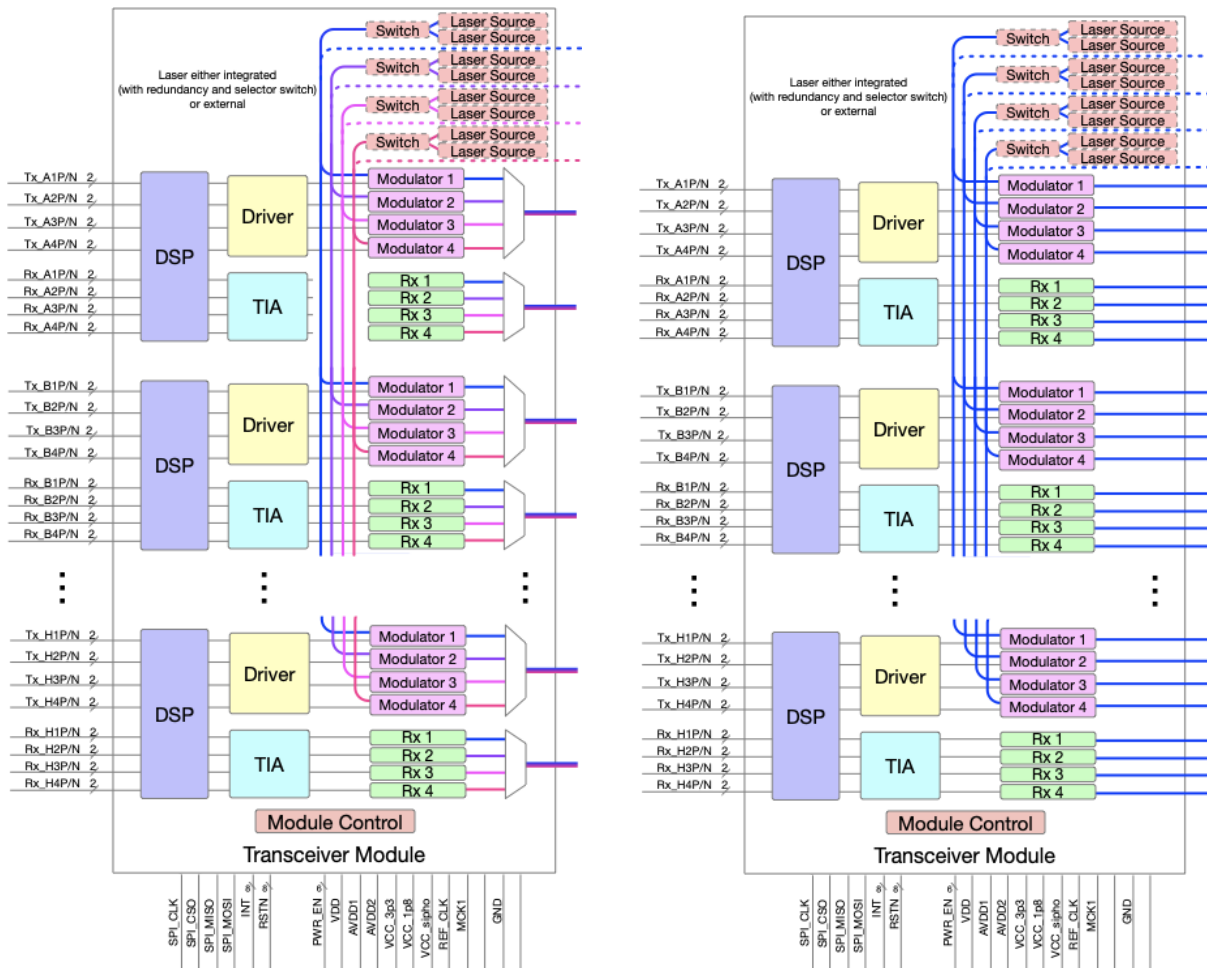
Switch
Laser Source
Laser Source
Switch
Laser Source
Laser Source
Switch
Laser Source
Laser Source
Switch
Laser Source
Laser Source

Laser either integrated (with redundancy and selector switch) or external

Tx_A1P/N 2
Tx_A2P/N 2
Tx_A3P/N 2
Tx_A4P/N 2
Rx_A1P/N 2
Rx_A2P/N 2
Rx_A3P/N 2
Rx_A4P/N 2
DSP
Driver
TIA
Modulator 1
Modulator 2
Modulator 3
Modulator 4
Rx 1
Rx 2
Rx 3
Rx 4

Tx_B1P/N 2
Tx_B2P/N 2
Tx_B3P/N 2
Tx_B4P/N 2
Rx_B1P/N 2
Rx_B2P/N 2
Rx_B3P/N 2
Rx_B4P/N 2
DSP
Driver
TIA
Modulator 1
Modulator 2
Modulator 3
Modulator 4
Rx 1
Rx 2
Rx 3
Rx 4

Tx_H1P/N 2
Tx_H2P/N 2
Tx_H3P/N 2
Tx_H4P/N 2
Rx_H1P/N 2
Rx_H2P/N 2
Rx_H3P/N 2
Rx_H4P/N 2
DSP
Driver
TIA
Modulator 1
Modulator 2
Modulator 3
Modulator 4
Rx 1
Rx 2
Rx 3
Rx 4

Module Control
Transceiver Module

SPI_CLK
SPI_CSO
SPI_MISO
SPI_MOSI
INT 8
RSTN 8
PWR_EN 8
VDD
AVDD1
AVDD2
VCC_3p3
VCC_1p8
VCC_sipho
REF_CLK
MCK1
GND

Switch
Laser Source
Laser Source
Switch
Laser Source
Laser Source
Switch
Laser Source
Laser Source
Switch
Laser Source
Laser Source

Laser either integrated (with redundancy and selector switch) or external

Tx_A1P/N 2
Tx_A2P/N 2
Tx_A3P/N 2
Tx_A4P/N 2
Rx_A1P/N 2
Rx_A2P/N 2
Rx_A3P/N 2
Rx_A4P/N 2
DSP
Driver
TIA
Modulator 1
Modulator 2
Modulator 3
Modulator 4
Rx 1
Rx 2
Rx 3
Rx 4

Tx_B1P/N 2
Tx_B2P/N 2
Tx_B3P/N 2
Tx_B4P/N 2
Rx_B1P/N 2
Rx_B2P/N 2
Rx_B3P/N 2
Rx_B4P/N 2
DSP
Driver
TIA
Modulator 1
Modulator 2
Modulator 3
Modulator 4
Rx 1
Rx 2
Rx 3
Rx 4

Tx_H1P/N 2
Tx_H2P/N 2
Tx_H3P/N 2
Tx_H4P/N 2
Rx_H1P/N 2
Rx_H2P/N 2
Rx_H3P/N 2
Rx_H4P/N 2
DSP
Driver
TIA
Modulator 1
Modulator 2
Modulator 3
Modulator 4
Rx 1
Rx 2
Rx 3
Rx 4

Module Control
Transceiver Module

SPI_CLK
SPI_CSO
SPI_MISO
SPI_MOSI
INT 8
RSTN 8
PWR_EN 8
VDD
AVDD1
AVDD2
VCC_3p3
VCC_1p8
VCC_sipho
REF_CLK
MCK1
GND